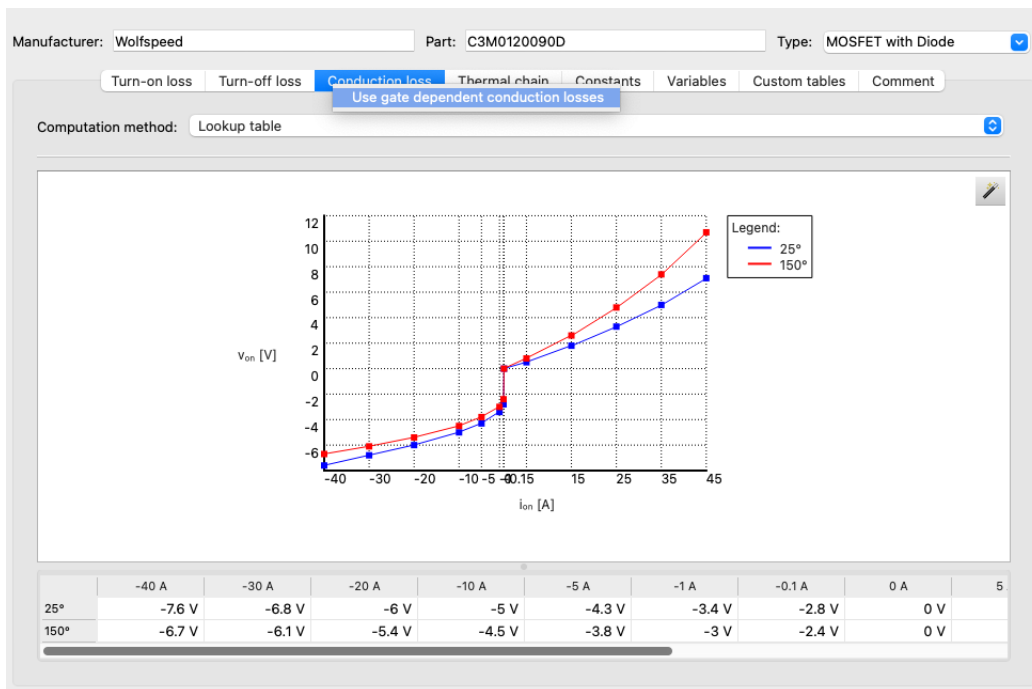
Manufacturer: Wolfspeed

Part: C3M0120090D

Type: MOSFET with Diode

Turn-on loss | Turn-off loss | Conduction loss | Thermal chain | Constants | Variables | Custom tables | Comment

Use gate dependent conduction losses

Computation method: Lookup table

12
10
8
6
4
2
0
-2
-4
-6

$v_{on}$ [V]

-40 -30 -20 -10 -5 -0 0.15 15 25 35 45

$i_{on}$ [A]

Legend:
25°
150°

| | -40 A | -30 A | -20 A | -10 A | -5 A | -1 A | -0.1 A | 0 A | 5 |
|---|---|---|---|---|---|---|---|---|---|
| 25° | -7.6 V | -6.8 V | -6 V | -5 V | -4.3 V | -3.4 V | -2.8 V | 0 V | |
| 150° | -6.7 V | -6.1 V | -5.4 V | -4.5 V | -3.8 V | -3 V | -2.4 V | 0 V | |